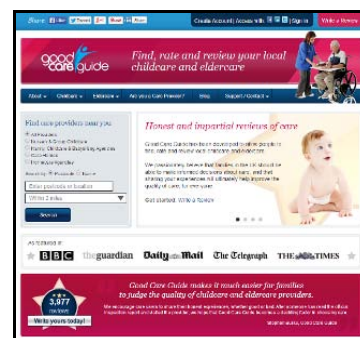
Share Create Account | Access with | Sign in Write a Review

good care guide

Find, rate and review your local childcare and eldercare

About Childcare Eldercare Are you a Care Provider? Blog Support / Contact

Find care providers near you

Honest and impartial reviews of care

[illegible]

Get started: Write a Review

AS FEATURED IN

BBC the guardian Daily Mail The Telegraph THE TIMES

3,877

We're yours today!

Good Care Guide makes it much easier for families to judge the quality of childcare and eldercare providers.

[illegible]